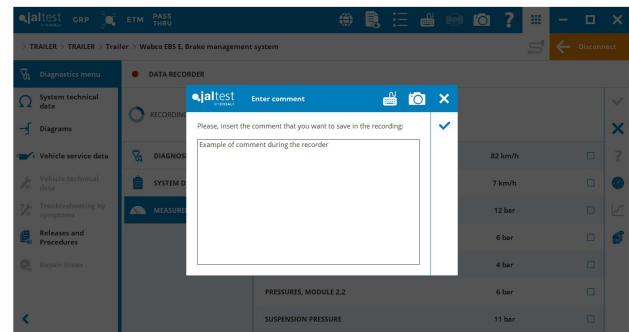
jaltest BY COJALI CRP ETM PASS THRU

> TRAILER > TRAILER > Trailer > Wabco EBS E, Brake management system

Disconnect

Diagnostics menu

System technical data

Diagrams

Vehicle service data

Vehicle technical data

Troubleshooting by symptoms

Releases and Procedures

Repair times

DATA RECORDER

RECORDIN

DIAGNOS

SYSTEM D

MEASURE

jaltest BY COJALI Enter comment

Please, insert the comment that you want to save in the recording:

Example of comment during the recorder

82 km/h

7 km/h

12 bar

6 bar

4 bar

PRESSURES, MODULE 2.2 6 bar

SUSPENSION PRESSURE 11 bar